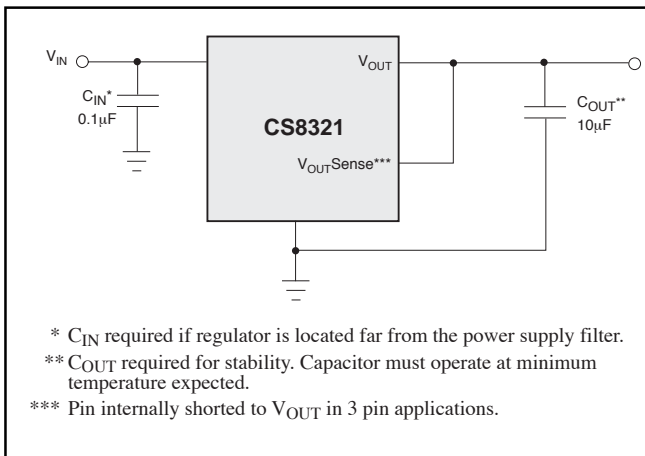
$V_{IN}$

$C_{IN}$*
0.1μF

$V_{OUT}$

CS8321

$V_{OUT}$Sense***

$C_{OUT}$**
10μF

* $C_{IN}$ required if regulator is located far from the power supply filter.

** $C_{OUT}$ required for stability. Capacitor must operate at minimum temperature expected.

*** Pin internally shorted to $V_{OUT}$ in 3 pin applications.